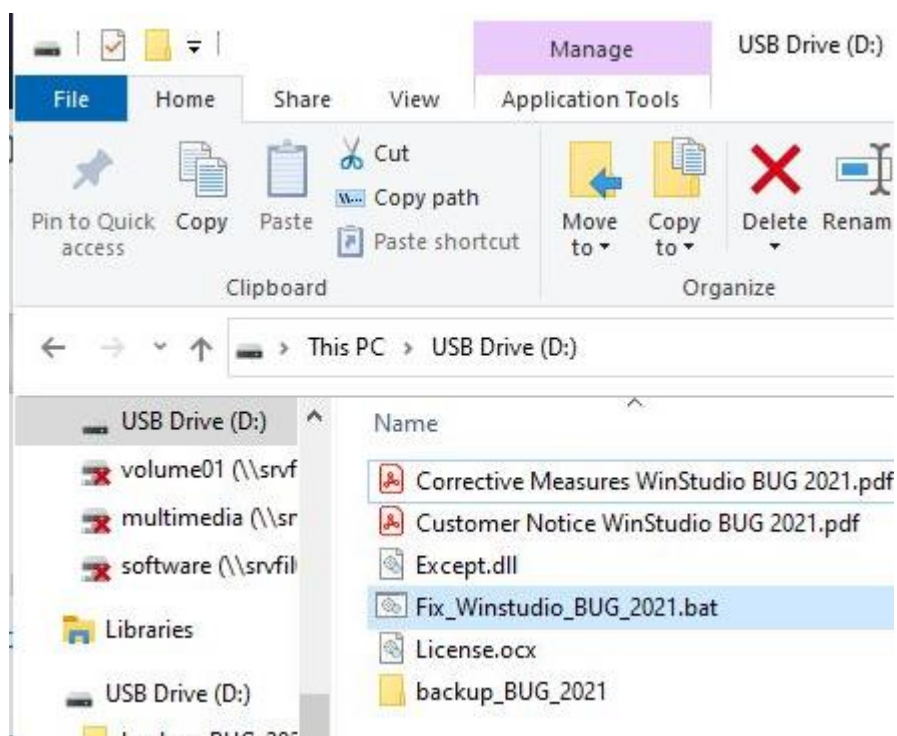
Manage

USB Drive (D:)

File

Home

Share

View

Application Tools

Pin to Quick access

Copy

Paste

Cut

Copy path

Paste shortcut

Clipboard

Move to

Copy to

Delete

Renam

Organize

This PC › USB Drive (D:)

USB Drive (D:)

volume01 (\\srvf

multimedia (\\sr

software (\\srvfil

Libraries

USB Drive (D:)

Name

Corrective Measures WinStudio BUG 2021.pdf

Customer Notice WinStudio BUG 2021.pdf

Except.dll

Fix_Winstudio_BUG_2021.bat

License.ocx

backup_BUG_2021